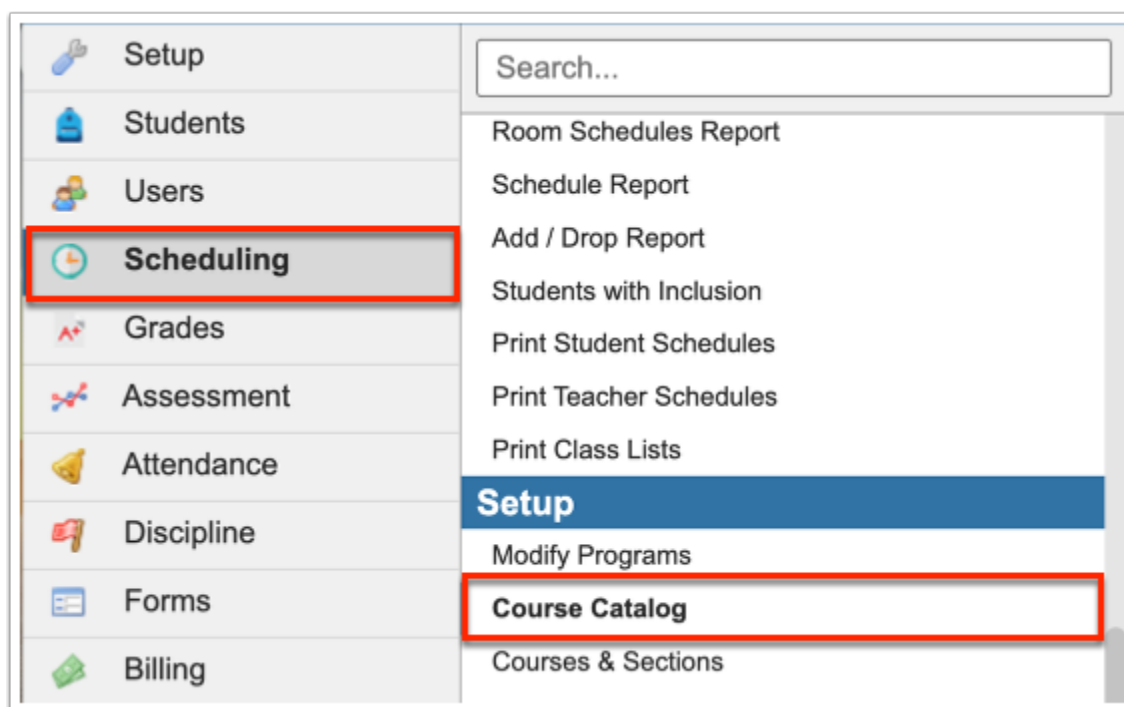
Setup
Students
Users
Scheduling
Grades
Assessment
Attendance
Discipline
Forms
Billing

Search...
Room Schedules Report
Schedule Report
Add / Drop Report
Students with Inclusion
Print Student Schedules
Print Teacher Schedules
Print Class Lists
Setup
Modify Programs
Course Catalog
Courses & Sections